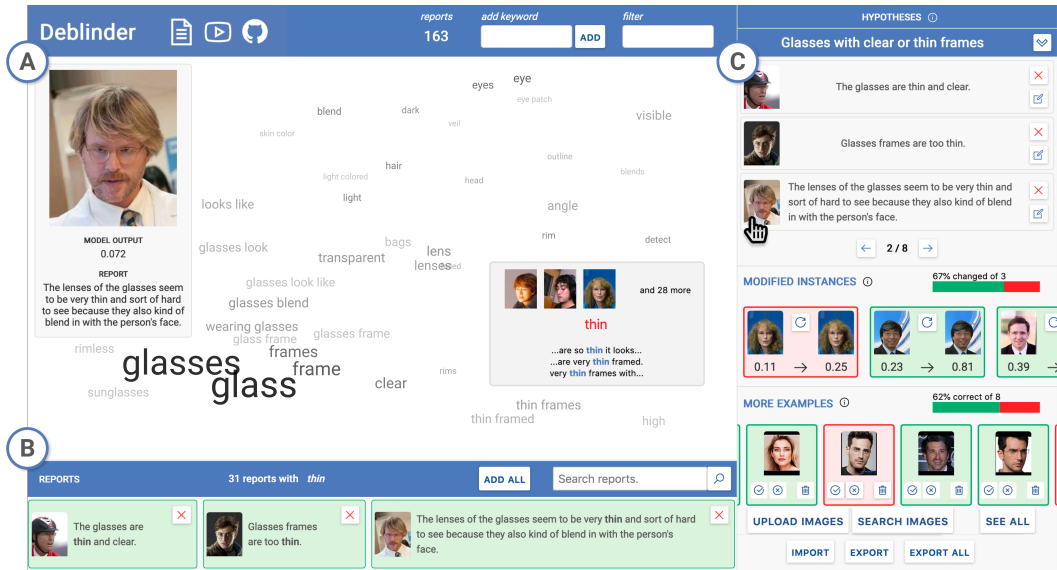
Deblinder

reports
163

add keyword
ADD

filter

A

MODEL OUTPUT
0.072

REPORT
The lenses of the glasses seem to be very thin and sort of hard to see because they also kind of blend in with the person's face.

eyes eye
blend dark eye patch
veil visible
skin color
outline
hair
light colored head blends
light
looks like angle
rim detect
glasses look bags lens
transparent lenses
glasses look like
glasses blend
wearing glasses glasses frame
glass frame
rimless frames
glasses frame
glass clear
rims
sunglasses
thin frames
thin framed high

and 28 more

thin

...are so thin it looks...
...are very thin framed.
very thin frames with...

B

REPORTS 31 reports with thin ADD ALL Search reports.

The glasses are thin and clear.

Glasses frames are too thin.

The lenses of the glasses seem to be very thin and sort of hard to see because they also kind of blend in with the person's face.

HYPOTHESES

Glasses with clear or thin frames

C

The glasses are thin and clear.

Glasses frames are too thin.

The lenses of the glasses seem to be very thin and sort of hard to see because they also kind of blend in with the person's face.

2 / 8

MODIFIED INSTANCES
67% changed of 3

0.11 → 0.25
0.23 → 0.81
0.39

MORE EXAMPLES
62% correct of 8

UPLOAD IMAGES SEARCH IMAGES SEE ALL

IMPORT EXPORT EXPORT ALL